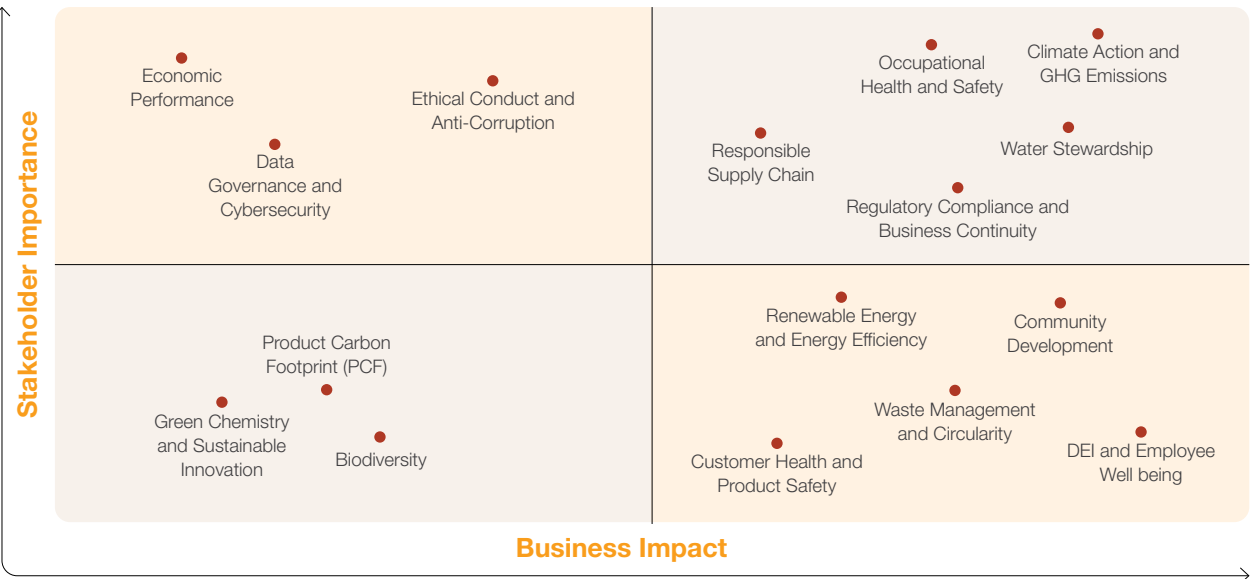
Stakeholder Importance

Economic Performance

Ethical Conduct and Anti-Corruption

Data Governance and Cybersecurity

Occupational Health and Safety

Climate Action and GHG Emissions

Responsible Supply Chain

Water Stewardship

Regulatory Compliance and Business Continuity

Product Carbon Footprint (PCF)

Green Chemistry and Sustainable Innovation

Biodiversity

Renewable Energy and Energy Efficiency

Community Development

Waste Management and Circularity

Customer Health and Product Safety

DEI and Employee Well being

Business Impact